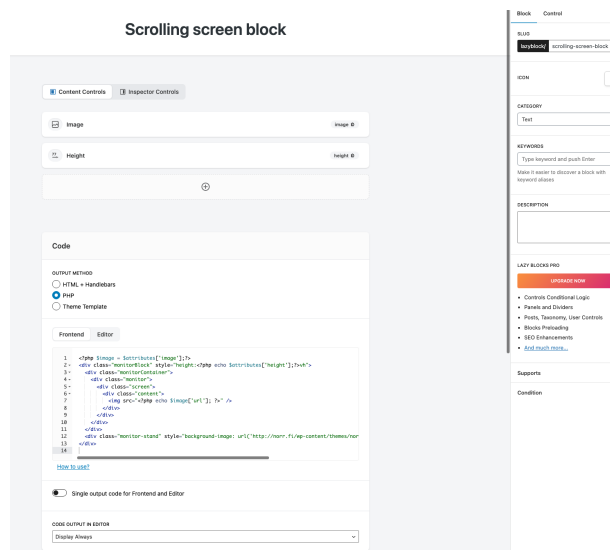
Scrolling screen block

Content Controls
Inspector Controls

Image
image

Height
height

Code

OUTPUT METHOD
HTML + Handlebars
PHP
Theme Template

Frontend
Editor

1 <?php $image = $attributes['image'];?>
2 <div class="monitorBlock" style="height:<?php echo $attributes['height'];?>vh">
3 <div class="monitorContainer">
4 <div class="monitor">
5 <div class="screen">
6 <div class="content">
7 <img src="<?php echo $image['url']; ?>" />
8 </div>
9 </div>
10 </div>
11 </div>
12 <div class="monitor-stand" style="background-image: url('http://norr.fi/wp-content/themes/nor
13 </div>
14

How to use?

Single output code for Frontend and Editor

CODE OUTPUT IN EDITOR
Display Always

Block
Control

SLUG
lazyblock/
scrolling-screen-block

ICON

CATEGORY
Text

KEYWORDS
Type keyword and push Enter
Make it easier to discover a block with keyword aliases

DESCRIPTION

LAZY BLOCKS PRO
UPGRADE NOW
• Controls Conditional Logic
• Panels and Dividers
• Posts, Taxonomy, User Controls
• Blocks Preloading
• SEO Enhancements
• And much more...

Supports

Condition